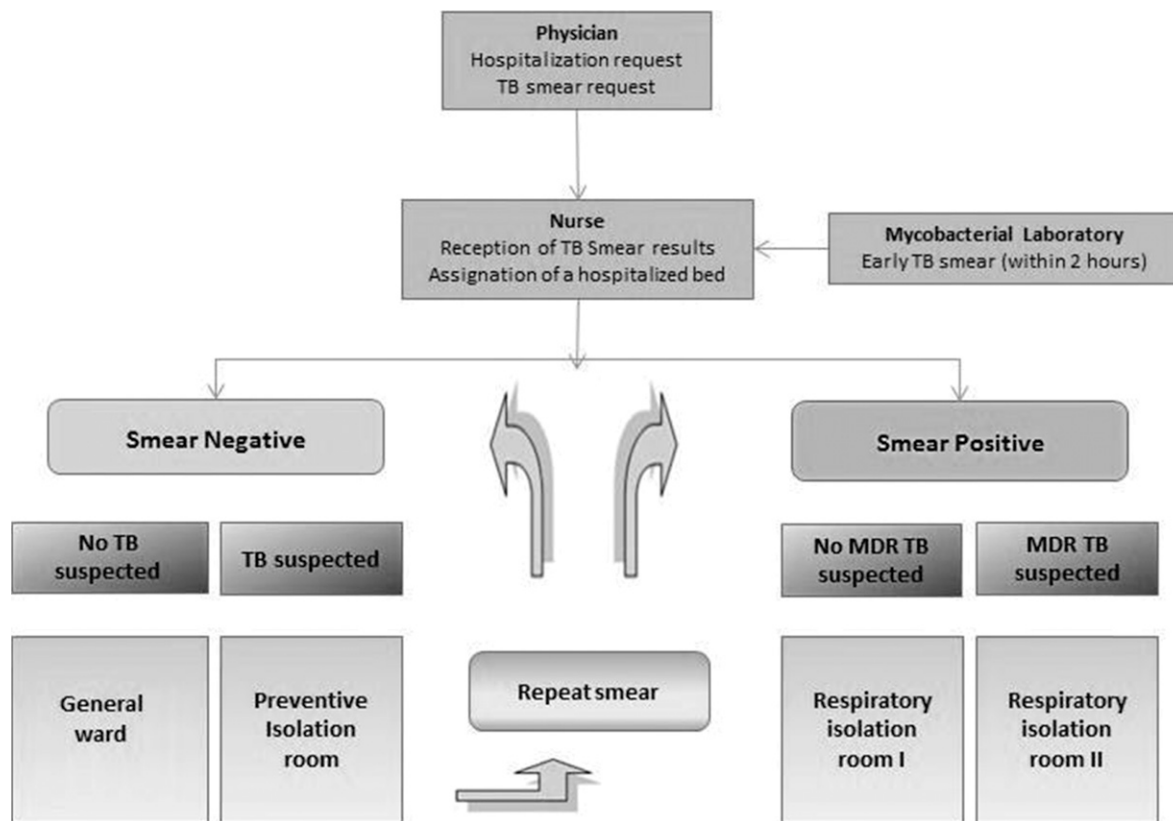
Physician
Hospitalization request
TB smear request

Nurse
Reception of TB Smear results
Assignation of a hospitalized bed

Mycobacterial Laboratory
Early TB smear (within 2 hours)

Smear Negative

Smear Positive

No TB suspected

TB suspected

No MDR TB suspected

MDR TB suspected

General ward

Preventive Isolation room

Repeat smear

Respiratory isolation room I

Respiratory isolation room II